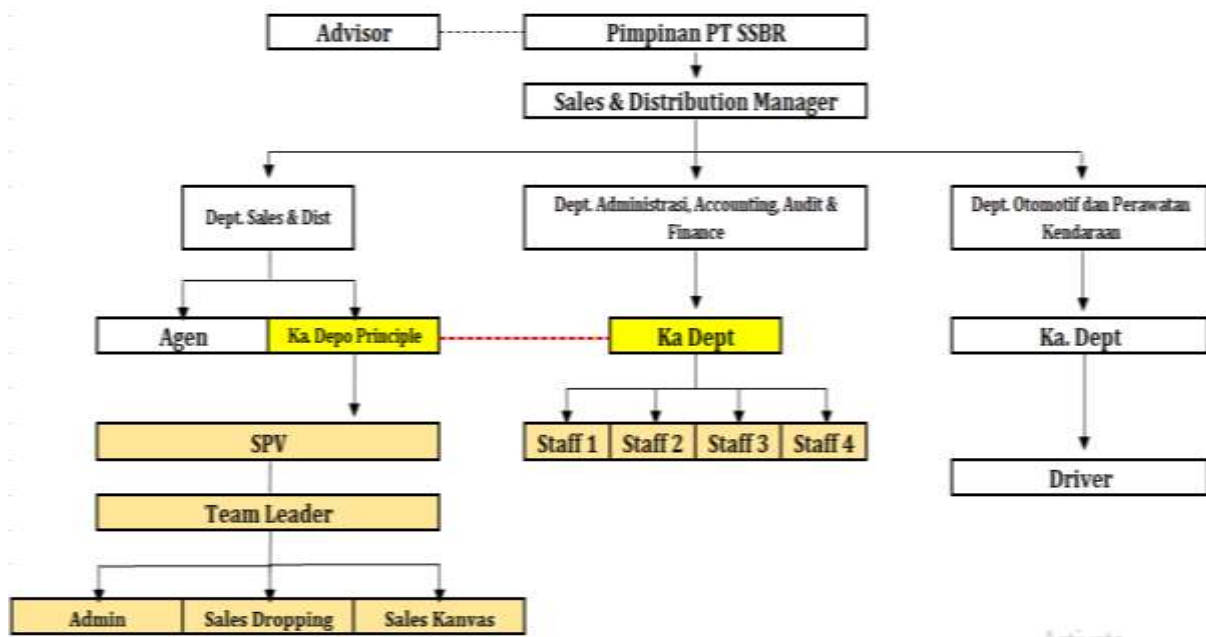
Advisor
Pimpinan PT SSBR
Sales & Distribution Manager
Dept. Sales & Dist
Dept. Administrasi, Accounting, Audit & Finance
Dept. Otomotif dan Perawatan Kendaraan
Agen
Ka. Depo Principle
Ka Dept
Ka. Dept
SPV
Staff 1
Staff 2
Staff 3
Staff 4
Driver
Team Leader
Admin
Sales Dropping
Sales Kanvas